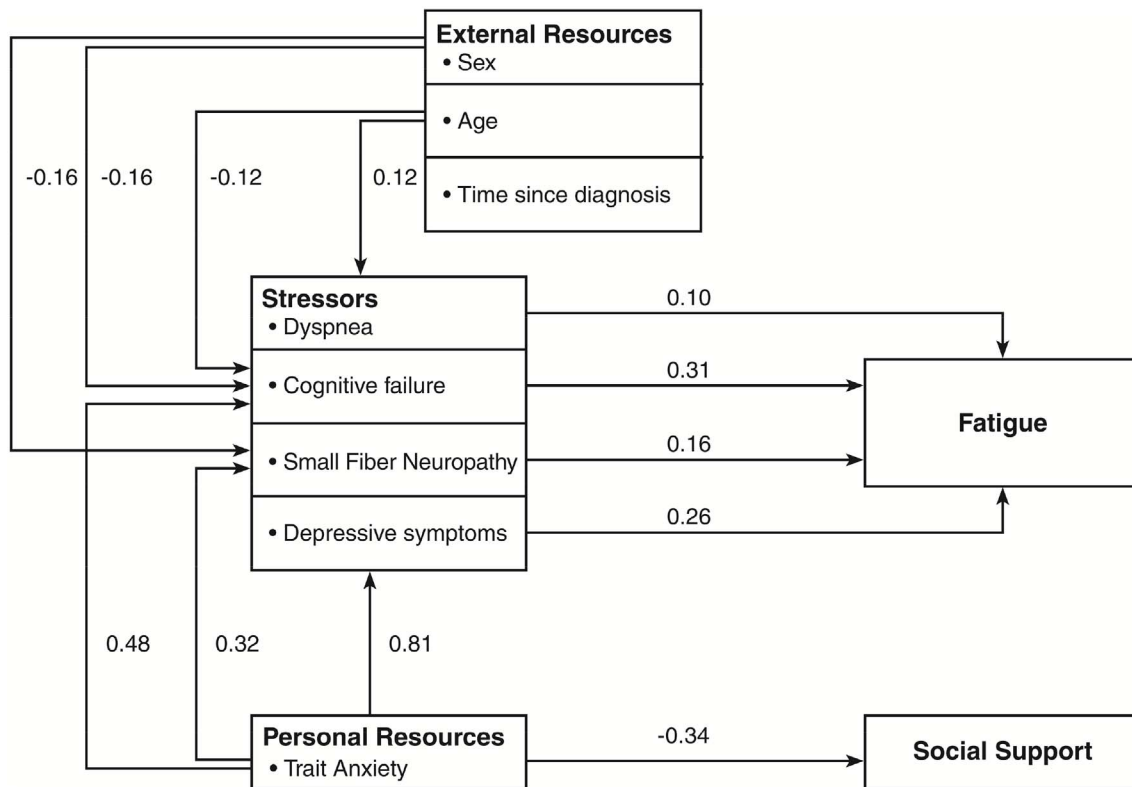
External Resources
• Sex
• Age
• Time since diagnosis

-0.16
-0.16
-0.12
0.12

Stressors
• Dyspnea
• Cognitive failure
• Small Fiber Neuropathy
• Depressive symptoms

0.10
0.31
0.16
0.26

Fatigue

0.48
0.32
0.81

Personal Resources
• Trait Anxiety

-0.34

Social Support